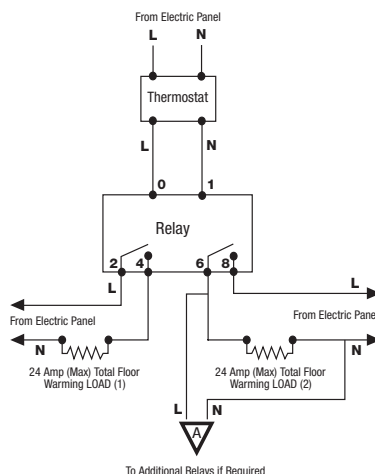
From Electric Panel

L N

Thermostat

L N

0 1

Relay

2 4 6 8

L

L

From Electric Panel

From Electric Panel

N

N

24 Amp (Max) Total Floor Warming LOAD (1)

24 Amp (Max) Total Floor Warming LOAD (2)

L N

A

To Additional Relays if Required